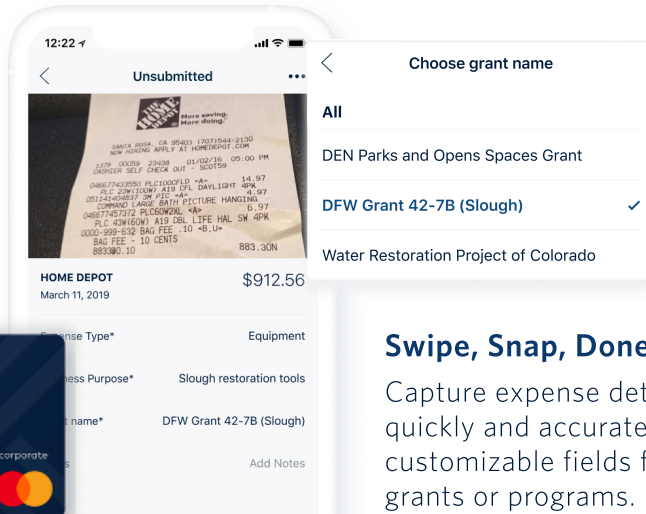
12:22

Unsubmitted

More saving. More doing.

SANTA ROSA, CA 95403 (707)544-2130
NOW HIRING APPLY AT HOMEDEPOT.COM

1379 00059 23438 01/02/16 05:00 PM
CASHIER SELF CHECK OUT - SCOT59

046677433550 PLC100CFLD <A> 14.97
PLC 23W(100W) A19 CFL DAYLIGHT 4PK
051141404837 3M PIC <A> 4.97
COMMAND LARGE BATH PICTURE HANGING
046677457372 PLC60W2XL <A> 6.97
PLC 43W(60W) A19 DBL LIFE HAL SW 4PK
0000-999-632 BAG FEE .10 <B,U>
BAG FEE - 10 CENTS
88330.10 883.30N

HOME DEPOT
March 11, 2019

$912.56

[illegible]nse Type*
Equipment

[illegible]ness Purpose*
Slough restoration tools

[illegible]t name*
DFW Grant 42-7B (Slough)

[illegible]s
Add Notes

corporate

Choose grant name

All

DEN Parks and Opens Spaces Grant

DFW Grant 42-7B (Slough)

Water Restoration Project of Colorado

Swipe, Snap, Done

Capture expense det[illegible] quickly and accurate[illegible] customizable fields f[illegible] grants or programs.